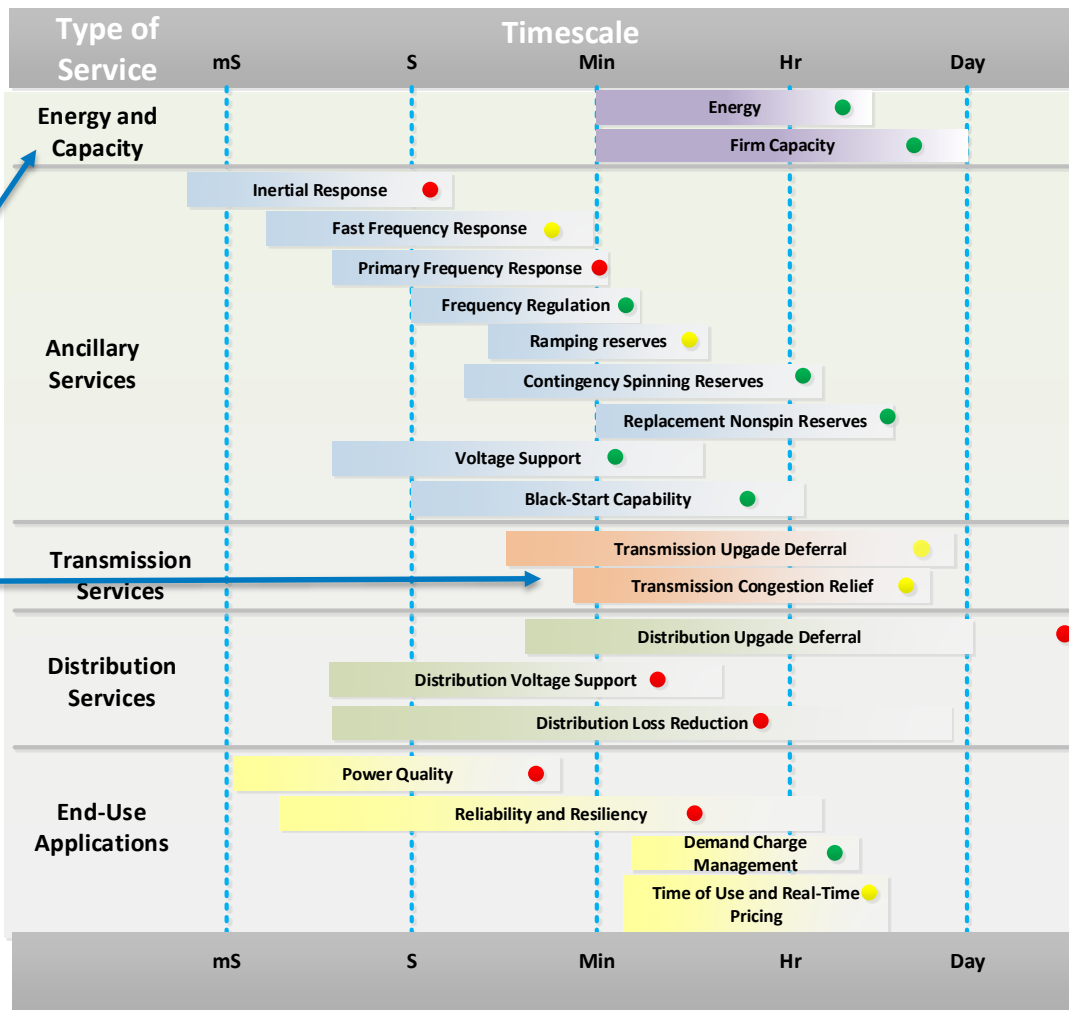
Type of Service

Timescale

mS S Min Hr Day

Energy and Capacity

Energy

Firm Capacity

Ancillary Services

Inertial Response

Fast Frequency Response

Primary Frequency Response

Frequency Regulation

Ramping reserves

Contingency Spinning Reserves

Replacement Nonspin Reserves

Voltage Support

Black-Start Capability

Transmission Services

Transmission Upgade Deferral

Transmission Congestion Relief

Distribution Services

Distribution Upgade Deferral

Distribution Voltage Support

Distribution Loss Reduction

End-Use Applications

Power Quality

Reliability and Resiliency

Demand Charge Management

Time of Use and Real-Time Pricing

mS S Min Hr Day